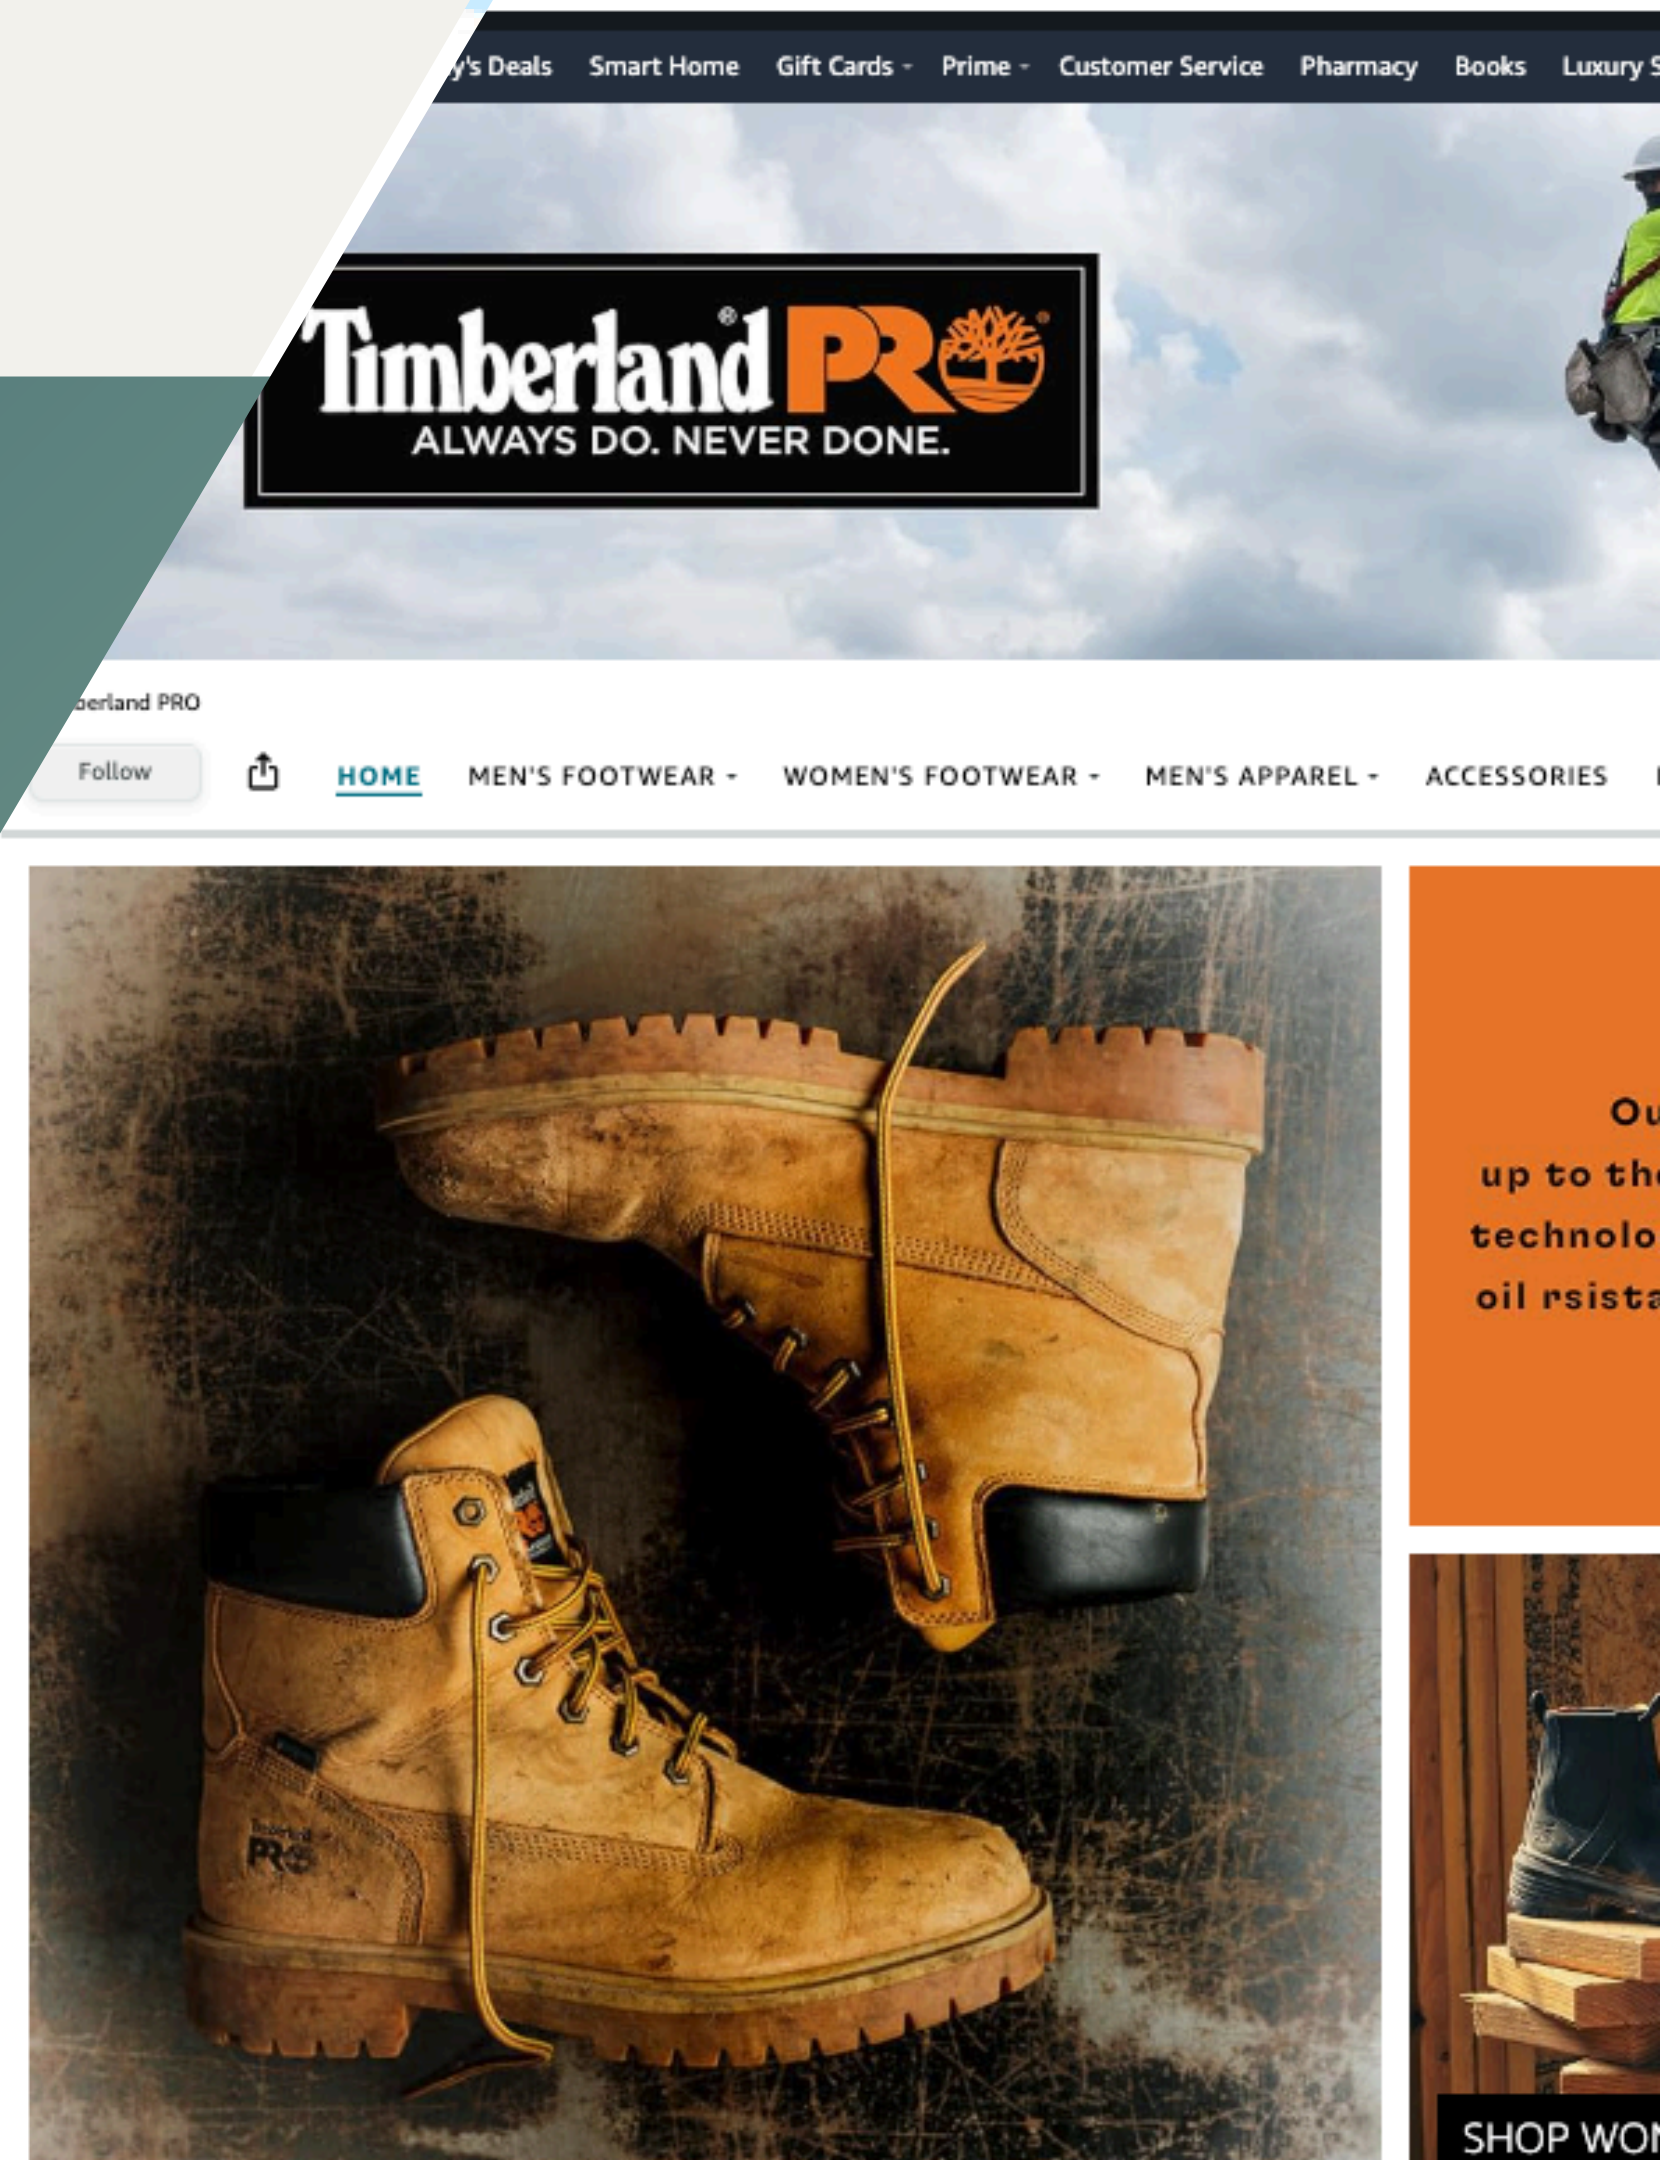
y's Deals Smart Home Gift Cards Prime Customer Service Pharmacy Books Luxury S

Timberland PRO
ALWAYS DO. NEVER DONE.

berland PRO

Follow

HOME MEN'S FOOTWEAR WOMEN'S FOOTWEAR MEN'S APPAREL ACCESSORIES

Ou
up to th
technolo
oil rsista

SHOP WO